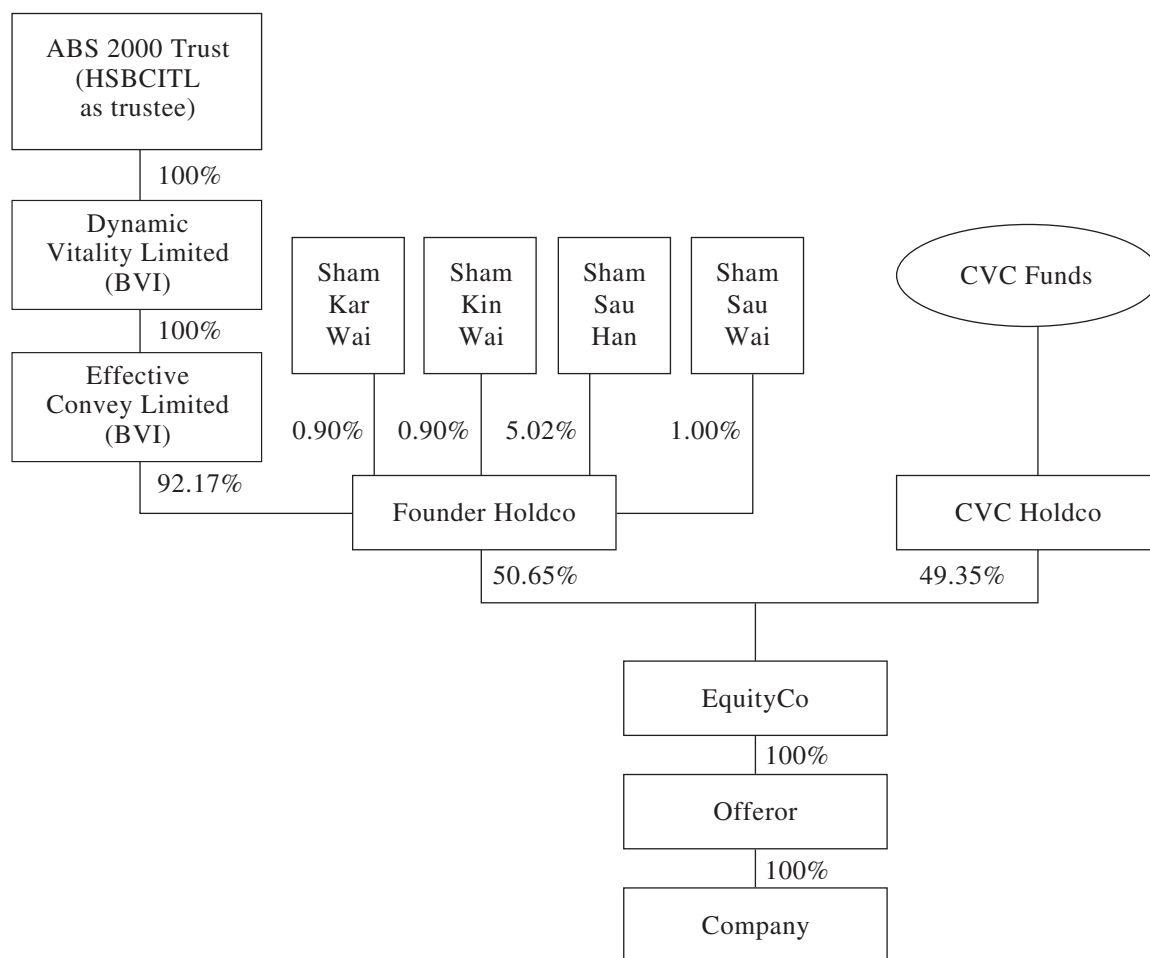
ABS 2000 Trust (HSBCITL as trustee)

100%

Dynamic Vitality Limited (BVI)

100%

Effective Convey Limited (BVI)

92.17%

Sham Kar Wai

0.90%

Sham Kin Wai

0.90%

Sham Sau Han

5.02%

Sham Sau Wai

1.00%

CVC Funds

Founder Holdco

CVC Holdco

50.65%

49.35%

EquityCo

100%

Offeror

100%

Company